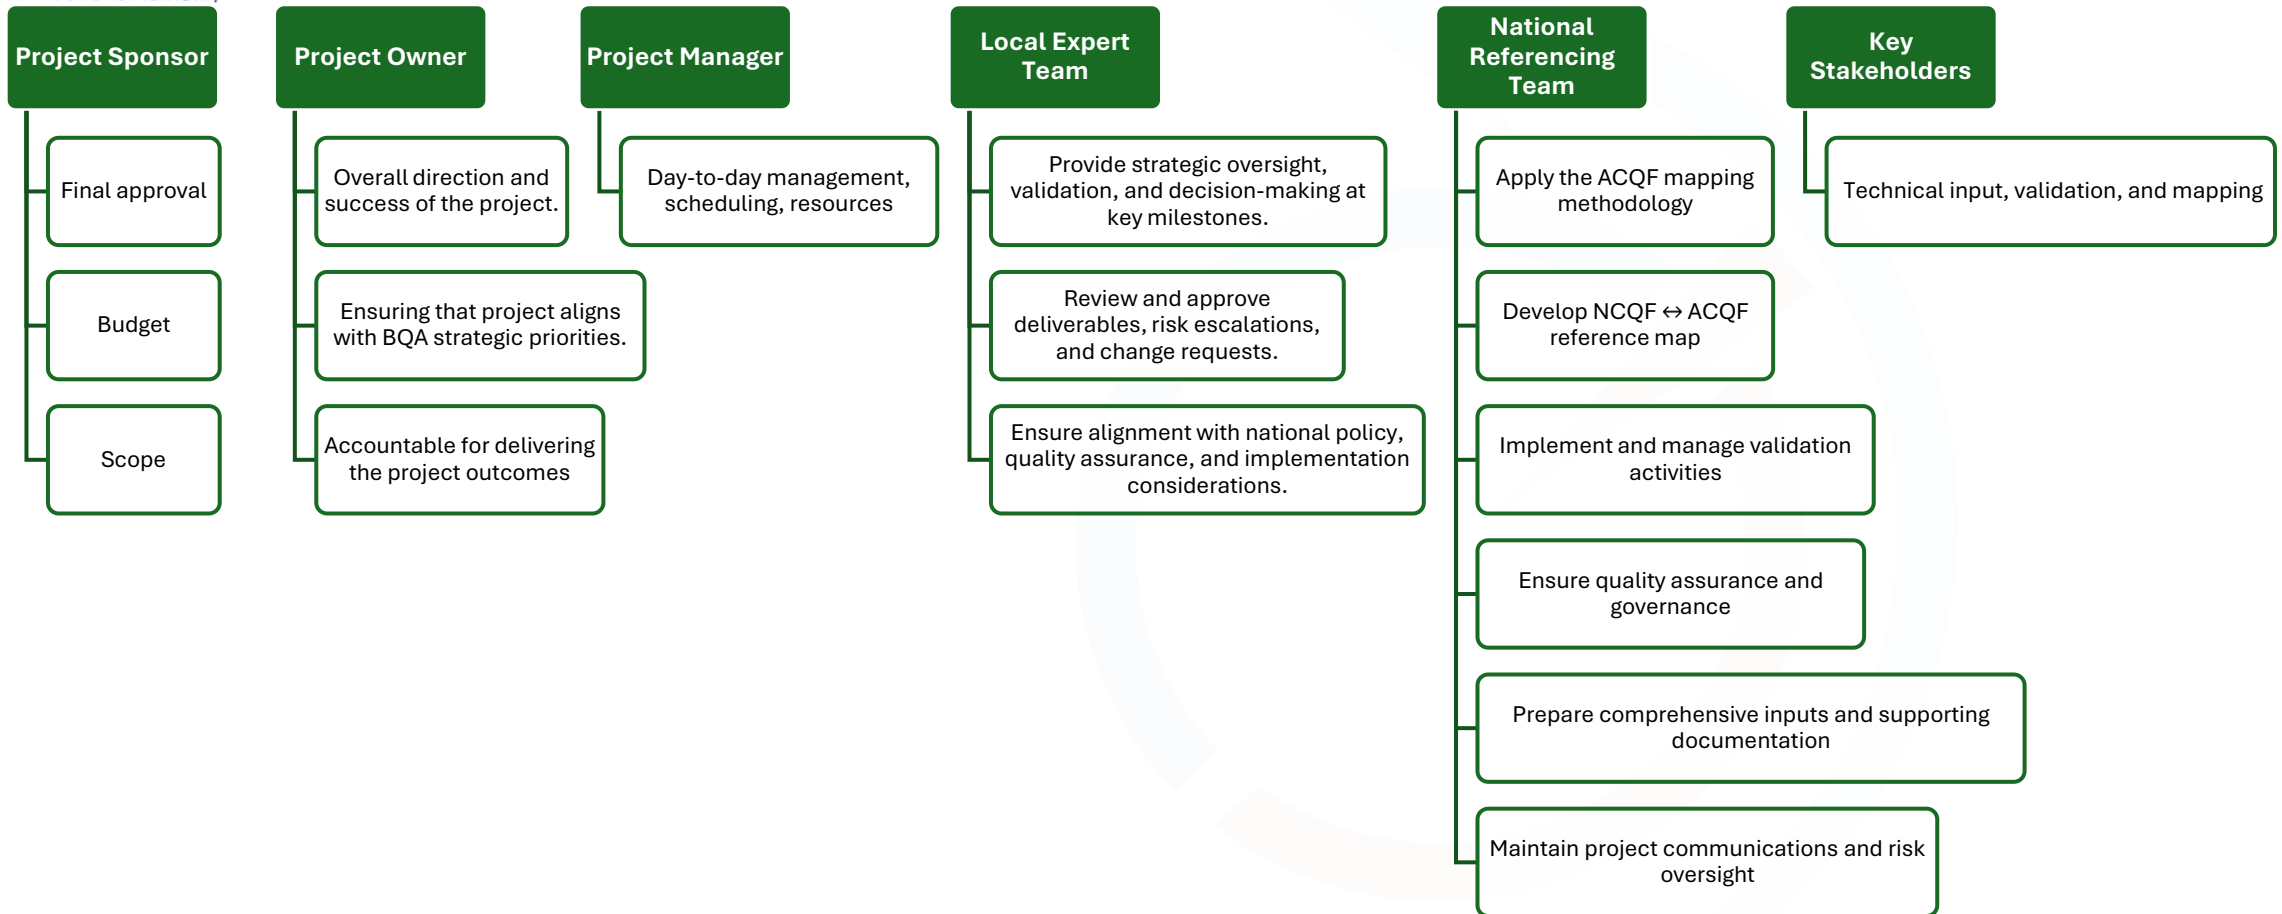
Project Sponsor

Final approval

Budget

Scope

Project Owner

Overall direction and success of the project.

Ensuring that project aligns with BQA strategic priorities.

Accountable for delivering the project outcomes

Project Manager

Day-to-day management, scheduling, resources

Local Expert Team

Provide strategic oversight, validation, and decision-making at key milestones.

Review and approve deliverables, risk escalations, and change requests.

Ensure alignment with national policy, quality assurance, and implementation considerations.

National Referencing Team

Apply the ACQF mapping methodology

Develop NCQF ↔ ACQF reference map

Implement and manage validation activities

Ensure quality assurance and governance

Prepare comprehensive inputs and supporting documentation

Maintain project communications and risk oversight

Key Stakeholders

Technical input, validation, and mapping